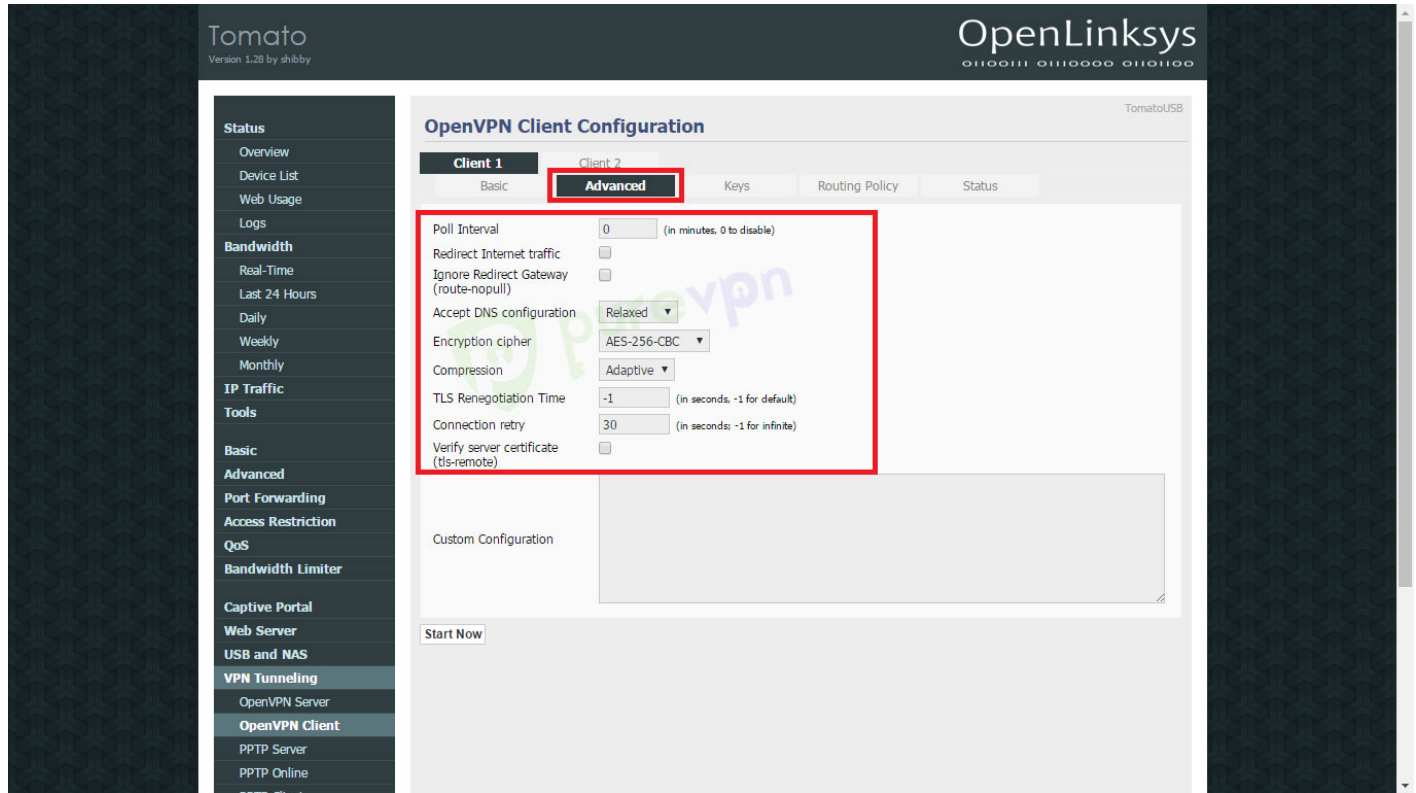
Tomato
Version 1.28 by shibby

OpenLinksys
01100111 01110000 01101100

Status
Overview
Device List
Web Usage
Logs
Bandwidth
Real-Time
Last 24 Hours
Daily
Weekly
Monthly
IP Traffic
Tools

Basic
Advanced
Port Forwarding
Access Restriction
QoS
Bandwidth Limiter

Captive Portal
Web Server
USB and NAS
VPN Tunneling
OpenVPN Server
OpenVPN Client
PPTP Server
PPTP Online

TomatoUSB

OpenVPN Client Configuration

Client 1 Client 2
Basic Advanced Keys Routing Policy Status

Poll Interval 0 (in minutes, 0 to disable)
Redirect Internet traffic
Ignore Redirect Gateway (route-nopull)
Accept DNS configuration Relaxed
Encryption cipher AES-256-CBC
Compression Adaptive
TLS Renegotiation Time -1 (in seconds, -1 for default)
Connection retry 30 (in seconds; -1 for infinite)
Verify server certificate (tls-remote)

purevpn

Custom Configuration

Start Now